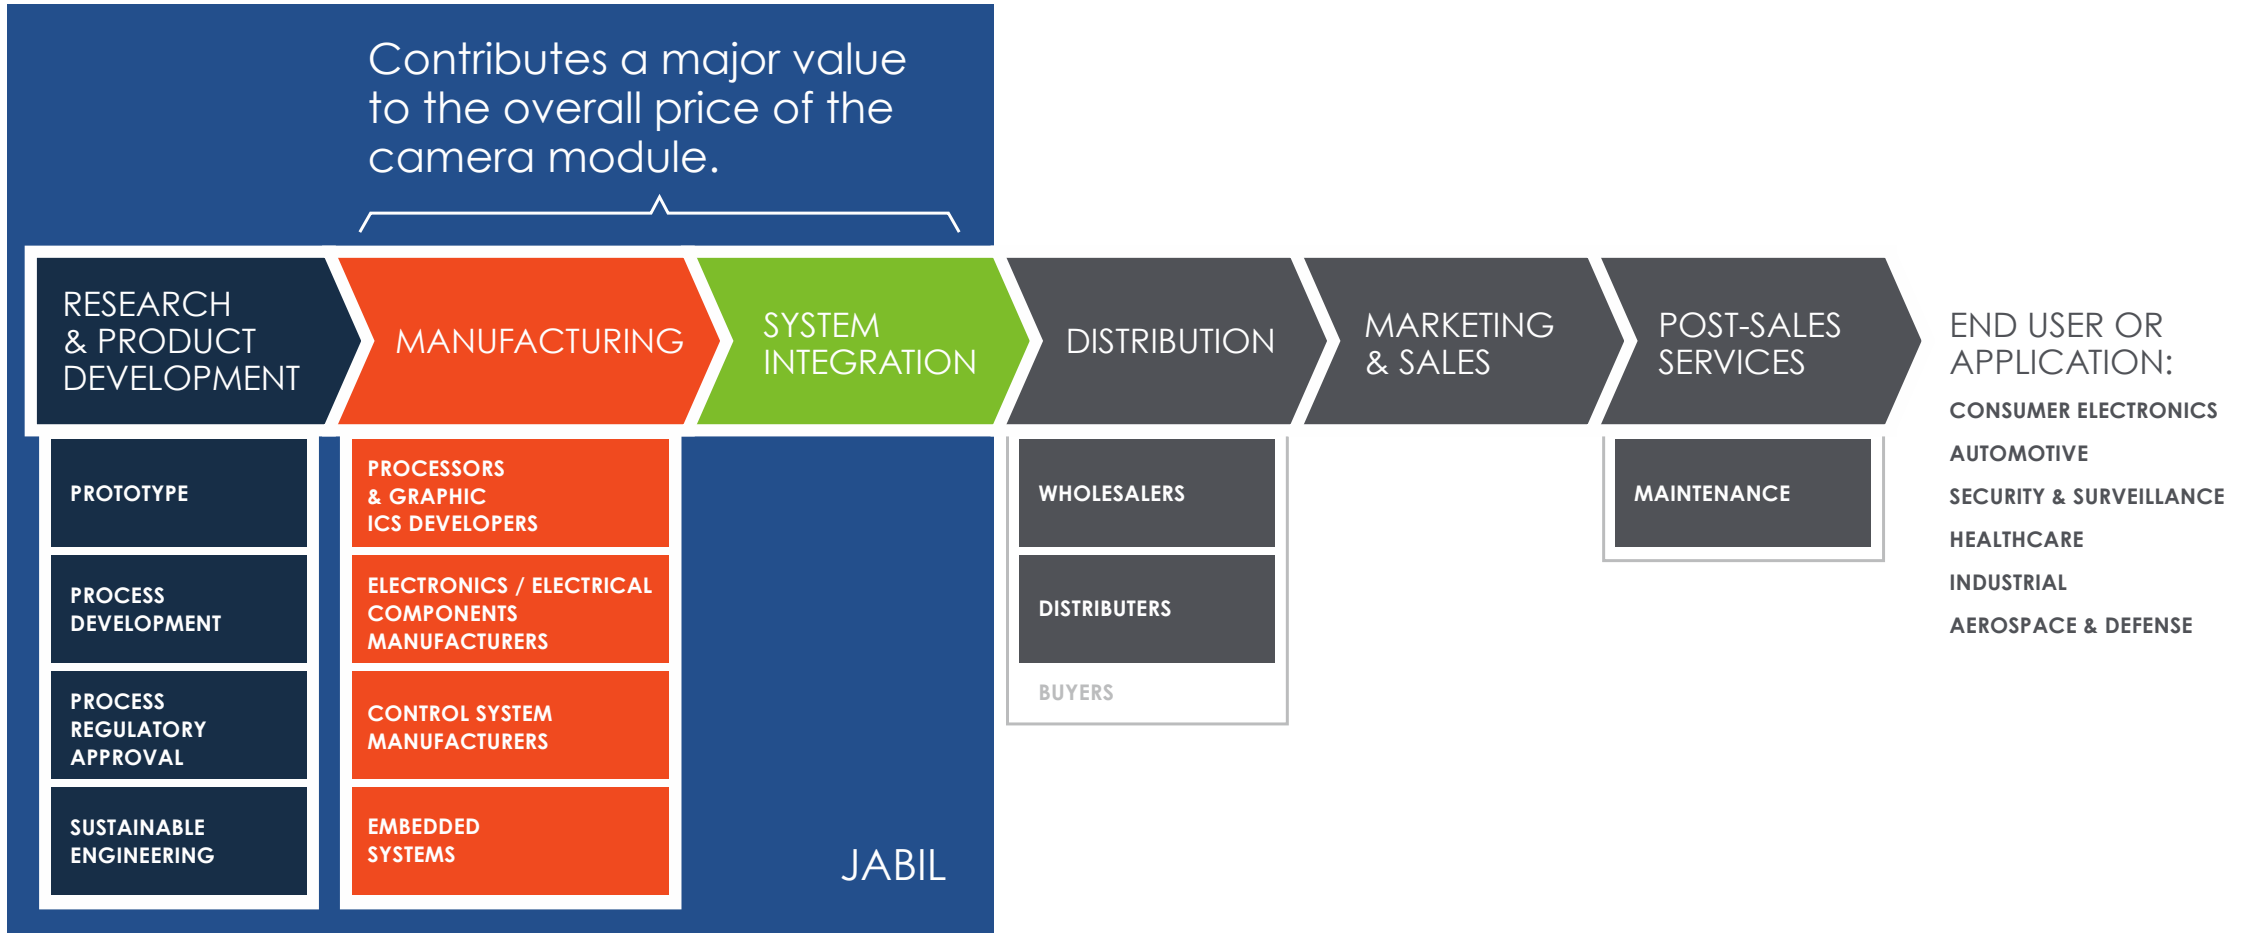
Contributes a major value to the overall price of the camera module.

RESEARCH & PRODUCT DEVELOPMENT

MANUFACTURING

SYSTEM INTEGRATION

DISTRIBUTION

MARKETING & SALES

POST-SALES SERVICES

END USER OR APPLICATION:

CONSUMER ELECTRONICS

AUTOMOTIVE

SECURITY & SURVEILLANCE

HEALTHCARE

INDUSTRIAL

AEROSPACE & DEFENSE

PROTOTYPE

PROCESS DEVELOPMENT

PROCESS REGULATORY APPROVAL

SUSTAINABLE ENGINEERING

PROCESSORS & GRAPHIC ICS DEVELOPERS

ELECTRONICS / ELECTRICAL COMPONENTS MANUFACTURERS

CONTROL SYSTEM MANUFACTURERS

EMBEDDED SYSTEMS

JABIL

WHOLESALERS

DISTRIBUTERS

BUYERS

MAINTENANCE